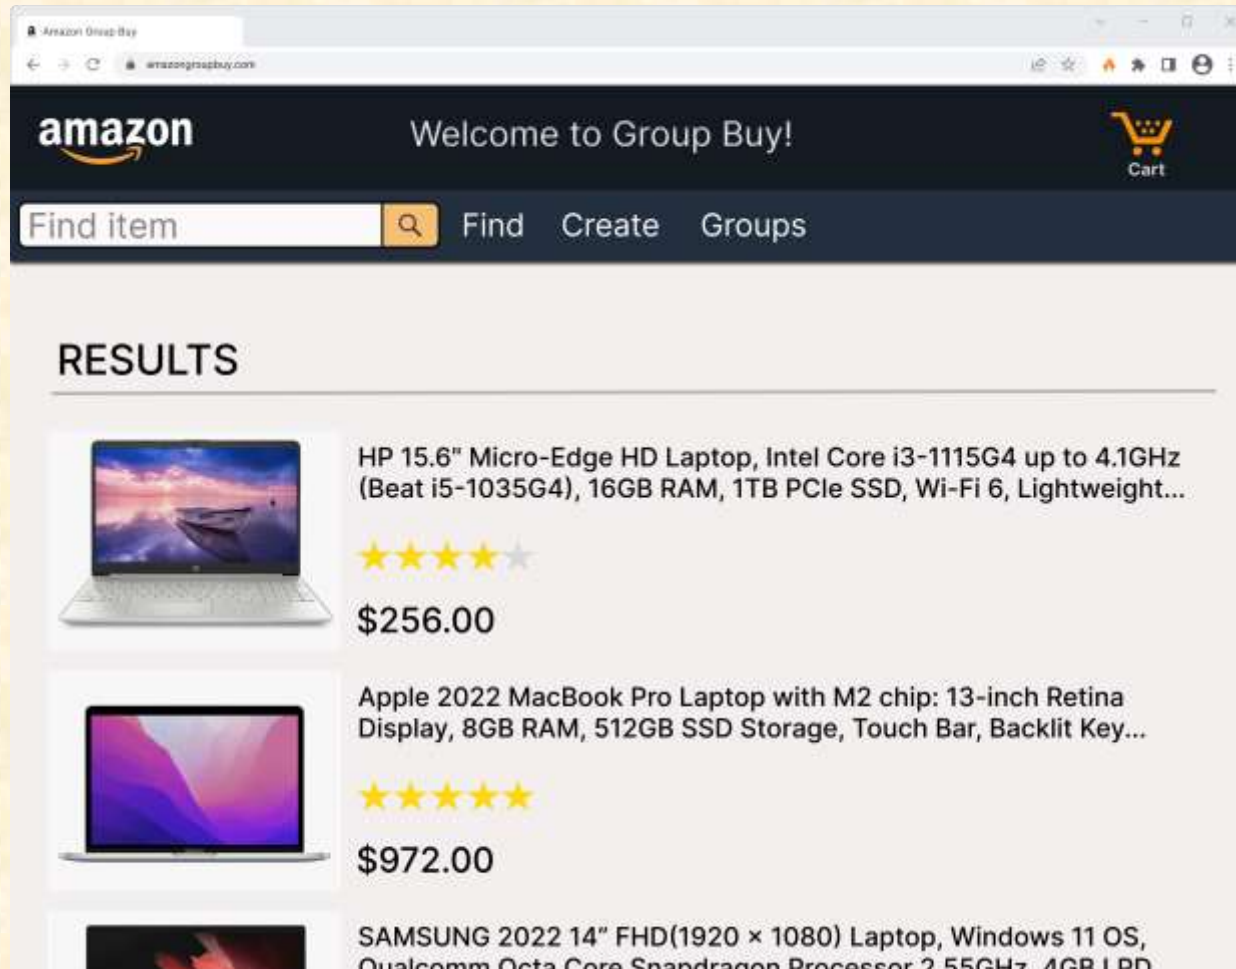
Amazon Group Buy

amazongroupbuy.com

amazon

Welcome to Group Buy!

Cart

Find item

Find Create Groups

RESULTS

HP 15.6" Micro-Edge HD Laptop, Intel Core i3-1115G4 up to 4.1GHz (Beat i5-1035G4), 16GB RAM, 1TB PCIe SSD, Wi-Fi 6, Lightweight...

$256.00

Apple 2022 MacBook Pro Laptop with M2 chip: 13-inch Retina Display, 8GB RAM, 512GB SSD Storage, Touch Bar, Backlit Key...

$972.00

SAMSUNG 2022 14" FHD(1920 × 1080) Laptop, Windows 11 OS, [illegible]